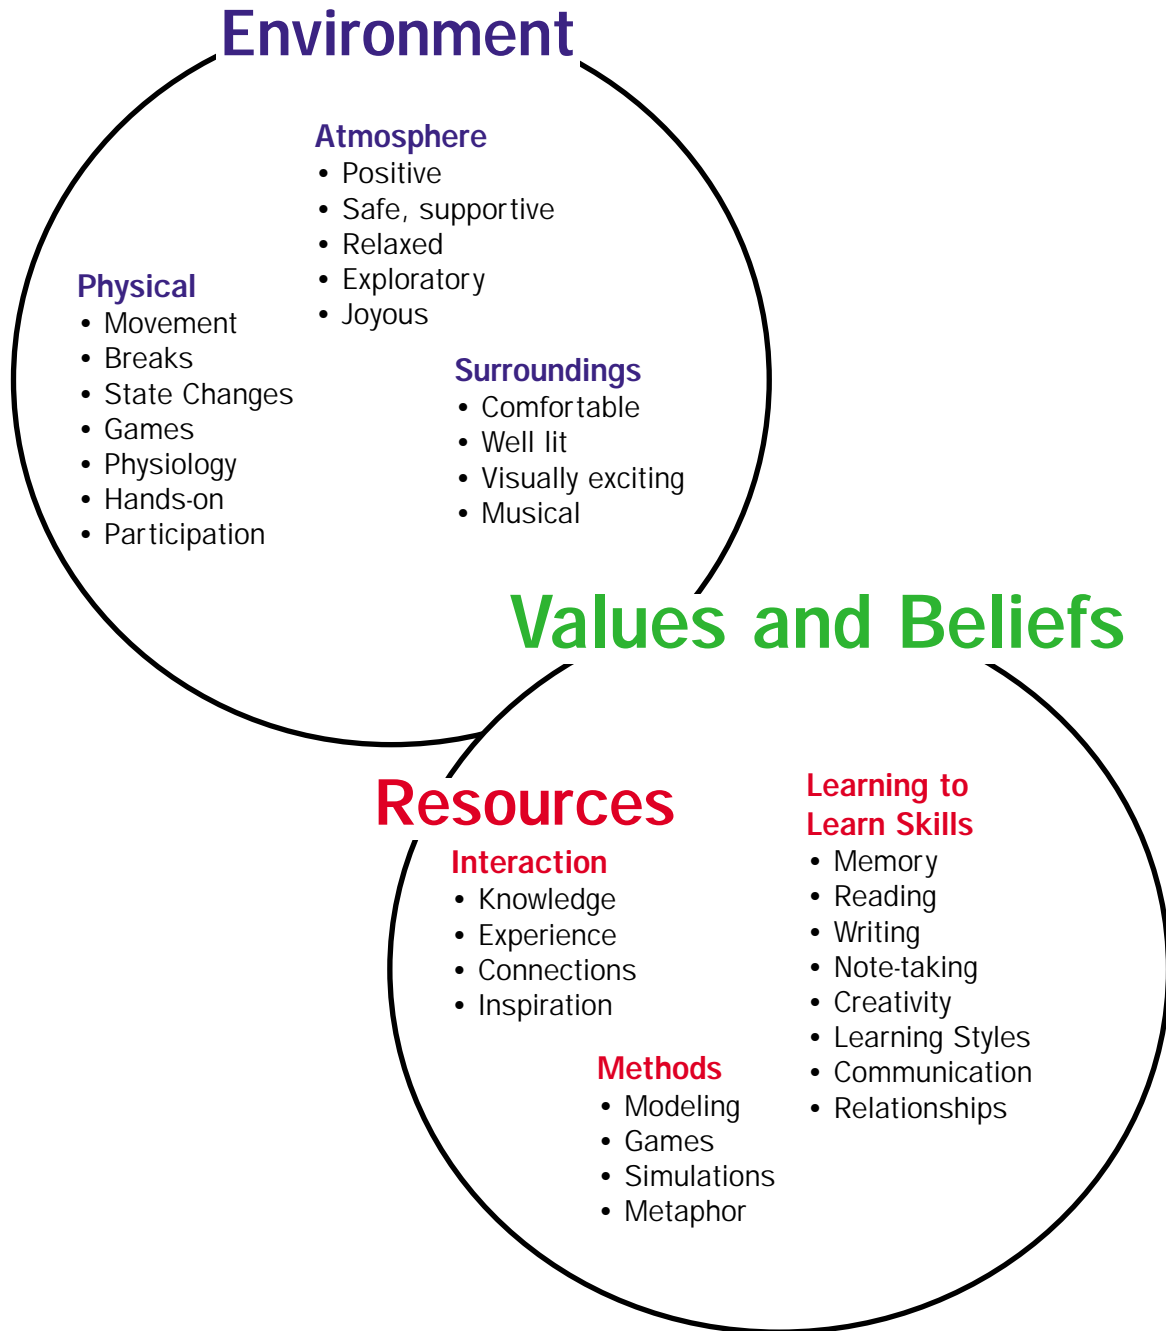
Environment

Atmosphere
• Positive
• Safe, supportive
• Relaxed
• Exploratory
• Joyous

Physical
• Movement
• Breaks
• State Changes
• Games
• Physiology
• Hands-on
• Participation

Surroundings
• Comfortable
• Well lit
• Visually exciting
• Musical

Values and Beliefs

Resources

Interaction
• Knowledge
• Experience
• Connections
• Inspiration

Learning to Learn Skills
• Memory
• Reading
• Writing
• Note-taking
• Creativity
• Learning Styles
• Communication
• Relationships

Methods
• Modeling
• Games
• Simulations
• Metaphor